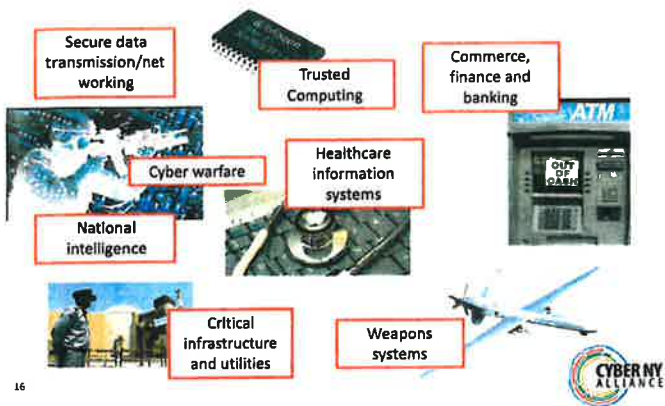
Secure data transmission/net working

Trusted Computing

Commerce, finance and banking

ATM

OUT OF CASH

Cyber warfare

Healthcare information systems

National intelligence

Critical infrastructure and utilities

Weapons systems

CYBER NY ALLIANCE

16